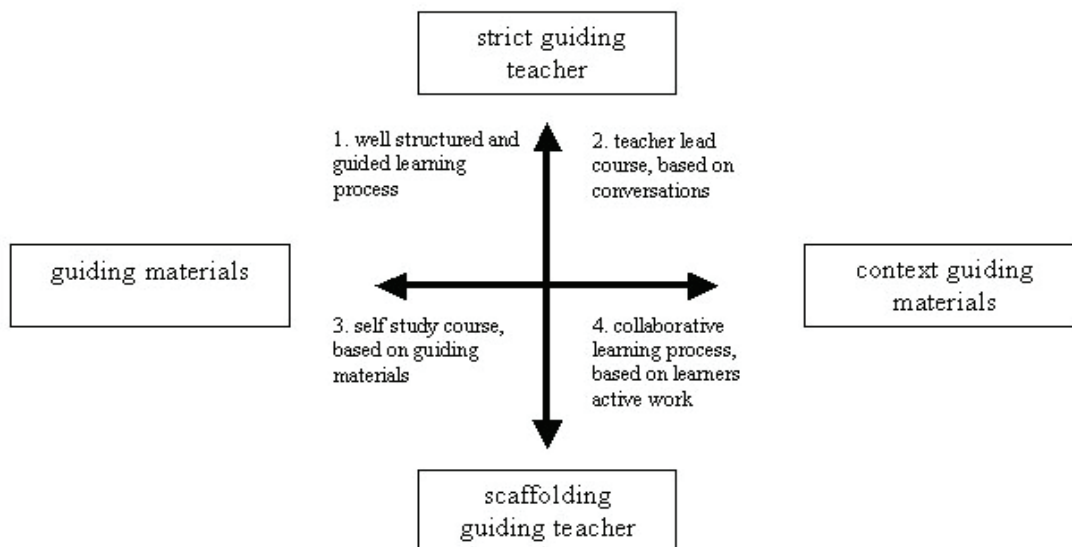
strict guiding teacher

1. well structured and guided learning process

2. teacher lead course, based on conversations

guiding materials

context guiding materials

3. self study course, based on guiding materials

4. collaborative learning process, based on learners active work

scaffolding guiding teacher